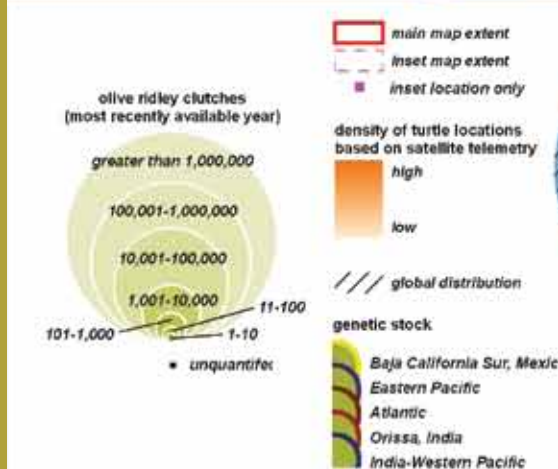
olive ridley clutches
(most recently available year)

greater than 1,000,000

100,001-1,000,000

10,001-100,000

1,001-10,000

11-100

101-1,000

1-10

unquantifec

main map extent

inset map extent

inset location only

density of turtle locations based on satellite telemetry

high

low

global distribution

genetic stock

Baja California Sur, Mexic

Eastern Pacific

Atlantic

Orissa, India

India-Western Pacific